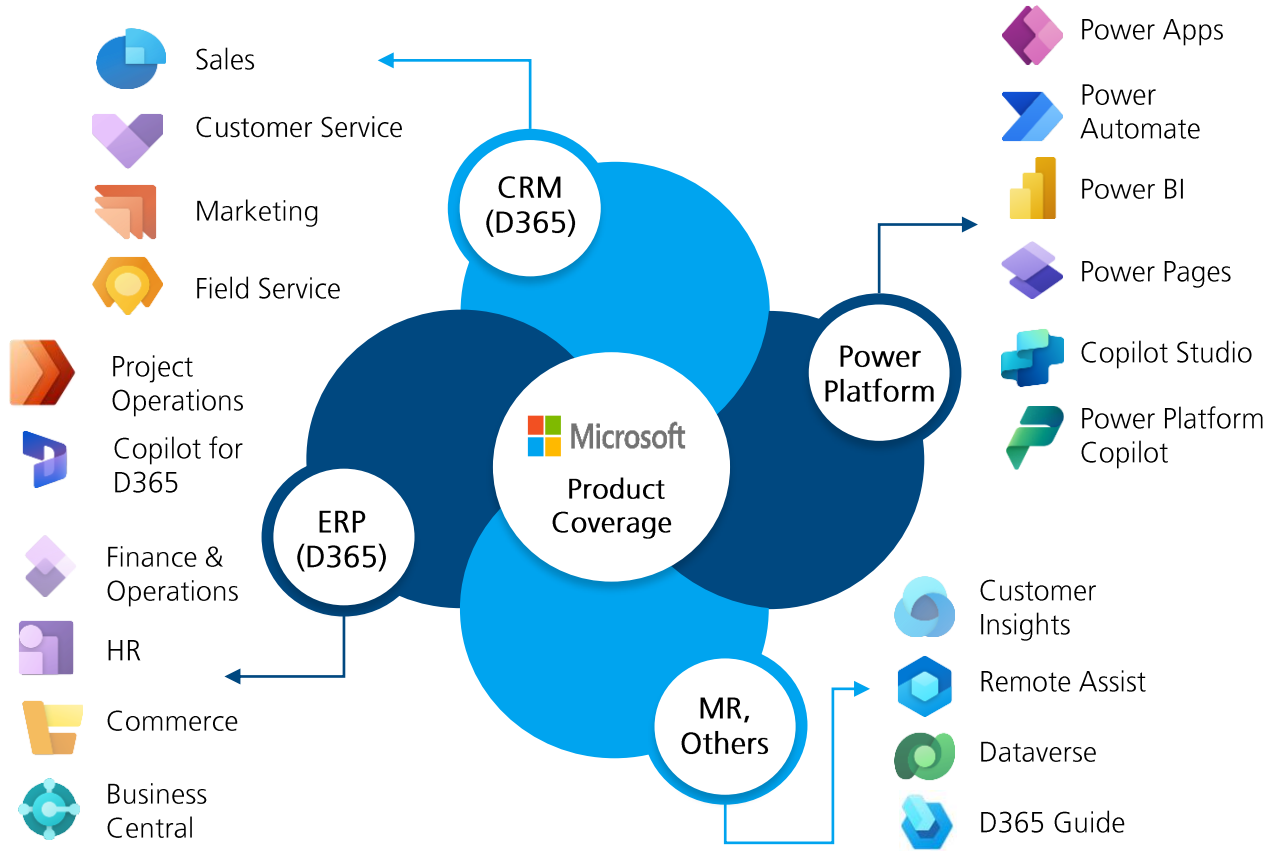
Sales
Customer Service
Marketing
Field Service

CRM (D365)

Power Apps
Power Automate
Power BI
Power Pages
Copilot Studio
Power Platform Copilot

Power Platform

Project Operations
Copilot for D365
Finance & Operations
HR
Commerce
Business Central

ERP (D365)

Microsoft
Product Coverage

MR, Others

Customer Insights
Remote Assist
Dataverse
D365 Guide